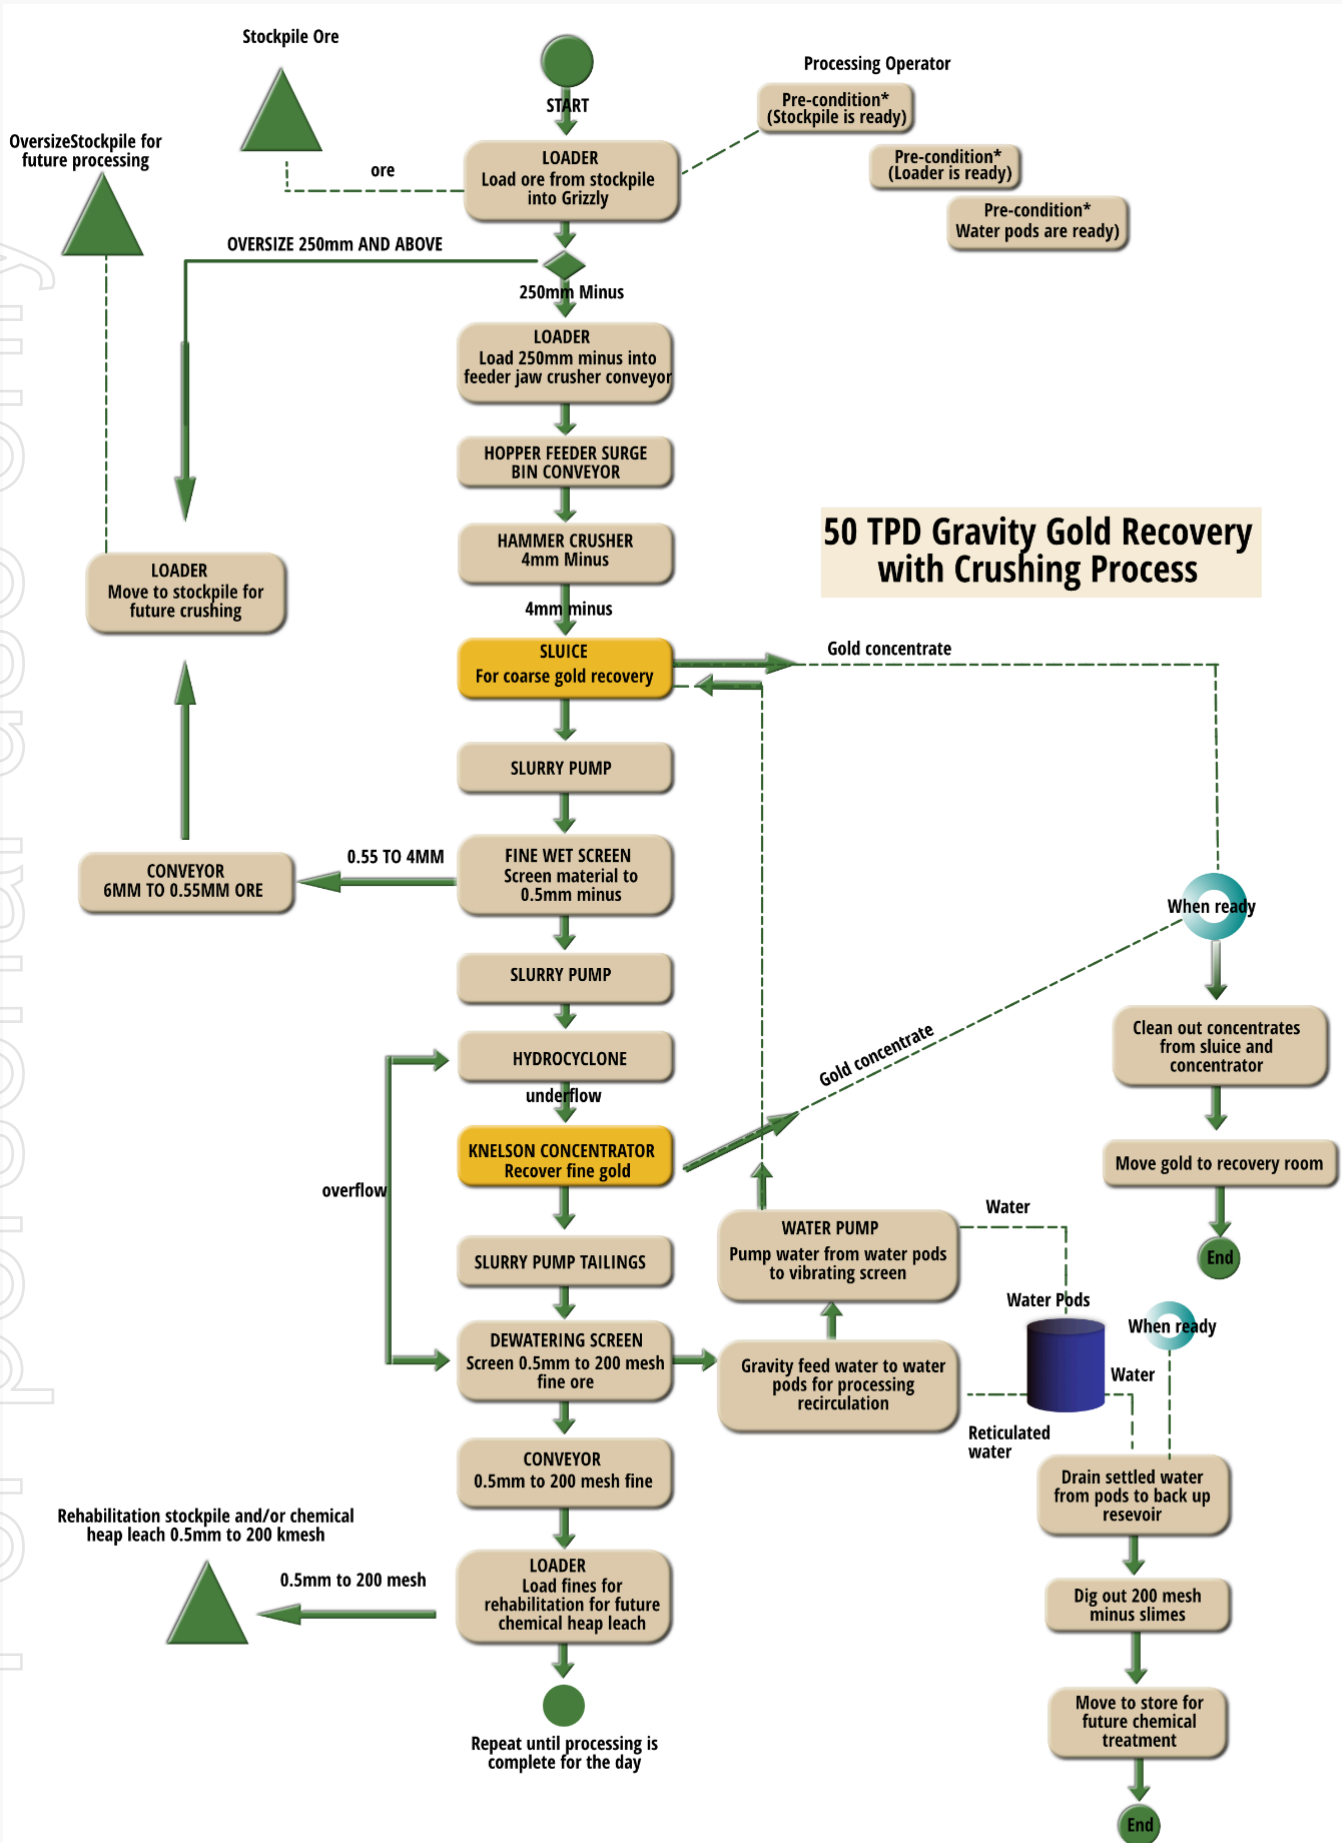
Stockpile Ore

START

Processing Operator

Pre-condition* (Stockpile is ready)

Pre-condition* (Loader is ready)

Pre-condition* Water pods are ready)

OversizeStockpile for future processing

ore

LOADER Load ore from stockpile into Grizzly

OVERSIZE 250mm AND ABOVE

250mm Minus

LOADER Load 250mm minus into feeder jaw crusher conveyor

HOPPER FEEDER SURGE BIN CONVEYOR

HAMMER CRUSHER 4mm Minus

50 TPD Gravity Gold Recovery with Crushing Process

LOADER Move to stockpile for future crushing

4mm minus

SLUICE For coarse gold recovery

Gold concentrate

SLURRY PUMP

0.55 TO 4MM

CONVEYOR 6MM TO 0.55MM ORE

FINE WET SCREEN Screen material to 0.5mm minus

When ready

SLURRY PUMP

HYDROCYCLONE

Clean out concentrates from sluice and concentrator

Gold concentrate

underflow

KNELSON CONCENTRATOR Recover fine gold

Move gold to recovery room

overflow

Water

WATER PUMP Pump water from water pods to vibrating screen

End

SLURRY PUMP TAILINGS

Water Pods

When ready

DEWATERING SCREEN Screen 0.5mm to 200 mesh fine ore

Gravity feed water to water pods for processing recirculation

Water

Reticulated water

CONVEYOR 0.5mm to 200 mesh fine

Drain settled water from pods to back up resevoir

Rehabilitation stockpile and/or chemical heap leach 0.5mm to 200 kmesh

0.5mm to 200 mesh

LOADER Load fines for rehabilitation for future chemical heap leach

Dig out 200 mesh minus slimes

Move to store for future chemical treatment

Repeat until processing is complete for the day

End